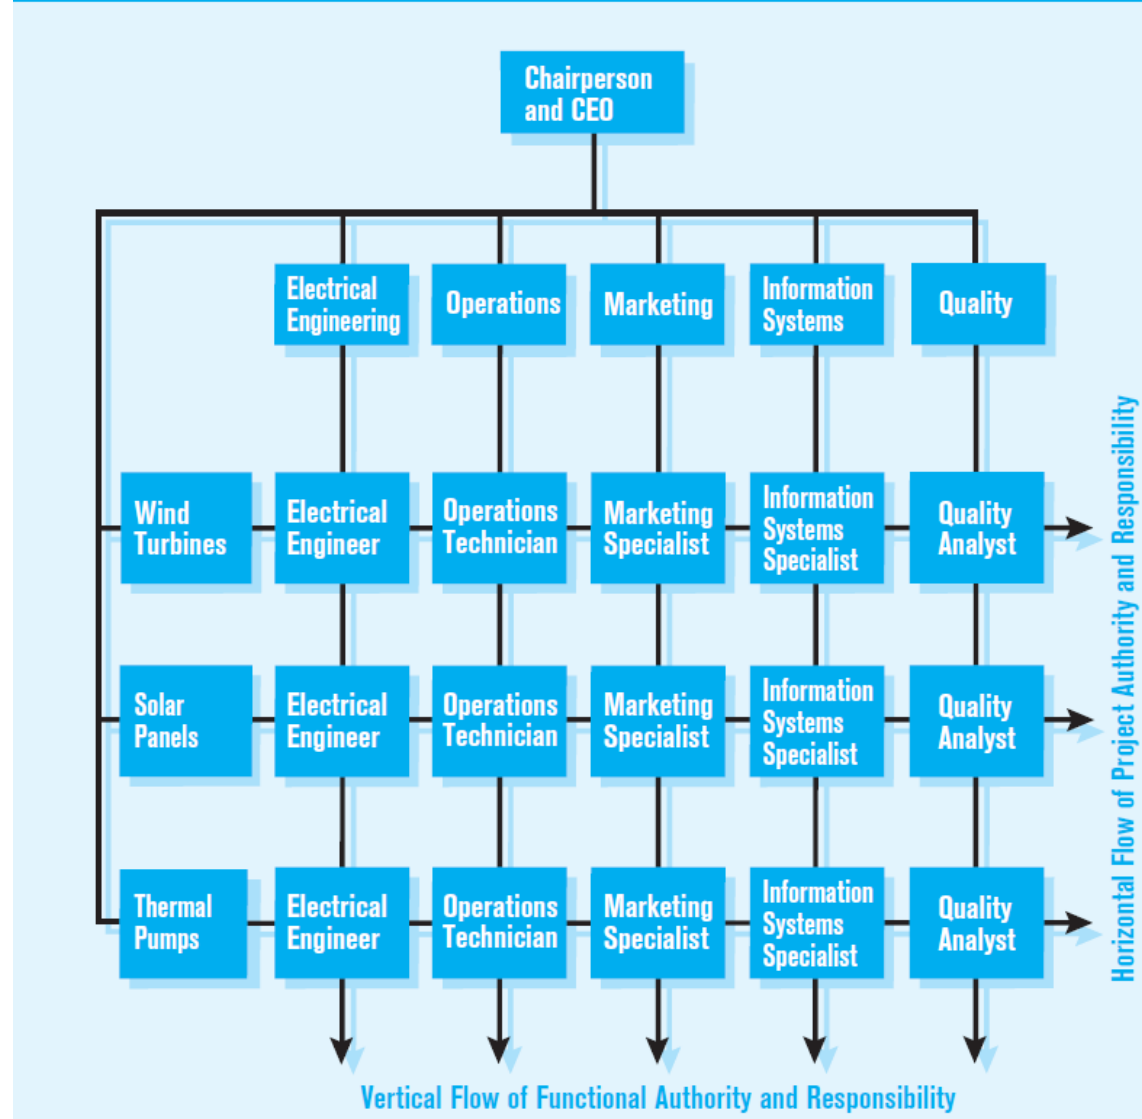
Chairperson and CEO

Electrical Engineering

Operations

Marketing

Information Systems

Quality

Wind Turbines

Electrical Engineer

Operations Technician

Marketing Specialist

Information Systems Specialist

Quality Analyst

Solar Panels

Electrical Engineer

Operations Technician

Marketing Specialist

Information Systems Specialist

Quality Analyst

Thermal Pumps

Electrical Engineer

Operations Technician

Marketing Specialist

Information Systems Specialist

Quality Analyst

Horizontal Flow of Project Authority and Responsibility

Vertical Flow of Functional Authority and Responsibility